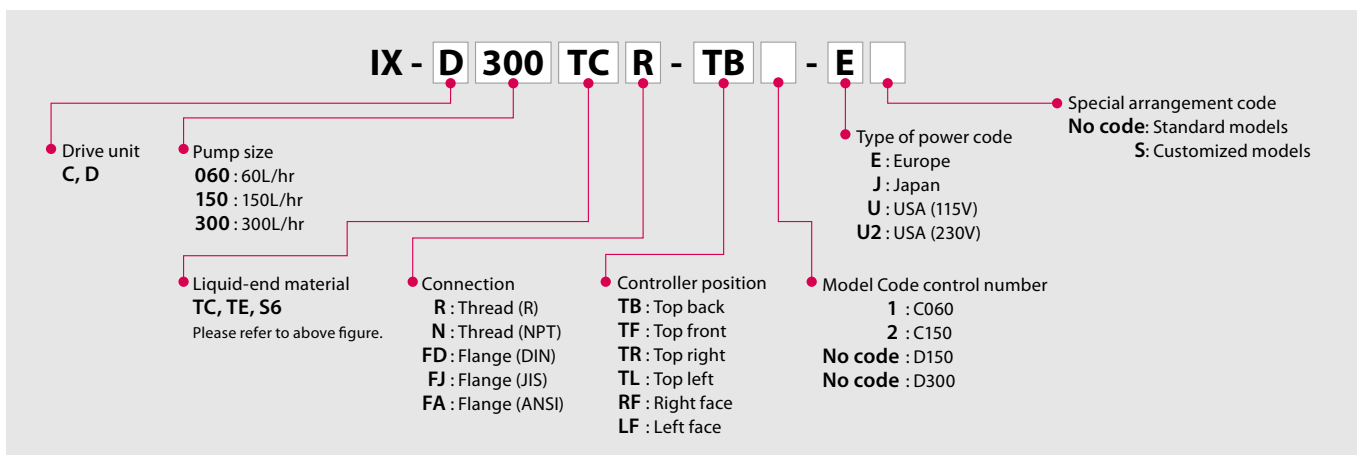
IX - D 300 TC R - TB - E

Special arrangement code
**No code**: Standard models
**S**: Customized models

Type of power code
**E** : Europe
**J** : Japan
**U** : USA (115V)
**U2** : USA (230V)

Drive unit
**C, D**

Pump size
**060** : 60L/hr
**150** : 150L/hr
**300** : 300L/hr

Liquid-end material
**TC, TE, S6**
Please refer to above figure.

Connection
**R** : Thread (R)
**N** : Thread (NPT)
**FD** : Flange (DIN)
**FJ** : Flange (JIS)
**FA** : Flange (ANSI)

Controller position
**TB** : Top back
**TF** : Top front
**TR** : Top right
**TL** : Top left
**RF** : Right face
**LF** : Left face

Model Code control number
**1** : C060
**2** : C150
**No code** : D150
**No code** : D300